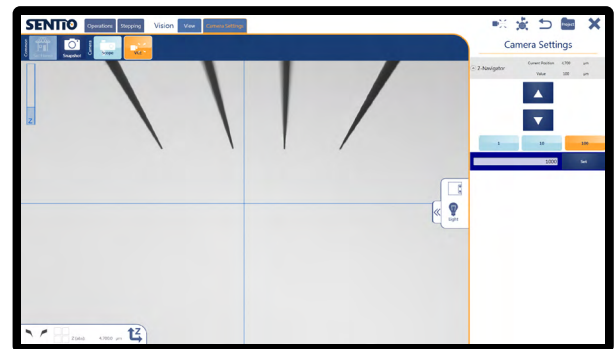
SENTIO Operations Stepping Vision View Camera Settings

Project

Camera Settings

Snapshot

Camera

VCE

Z-Navigator

Current Position 1700 µm

Value 100 µm

1 10 100

1000

Set

Light

Z label 4.7800 µm